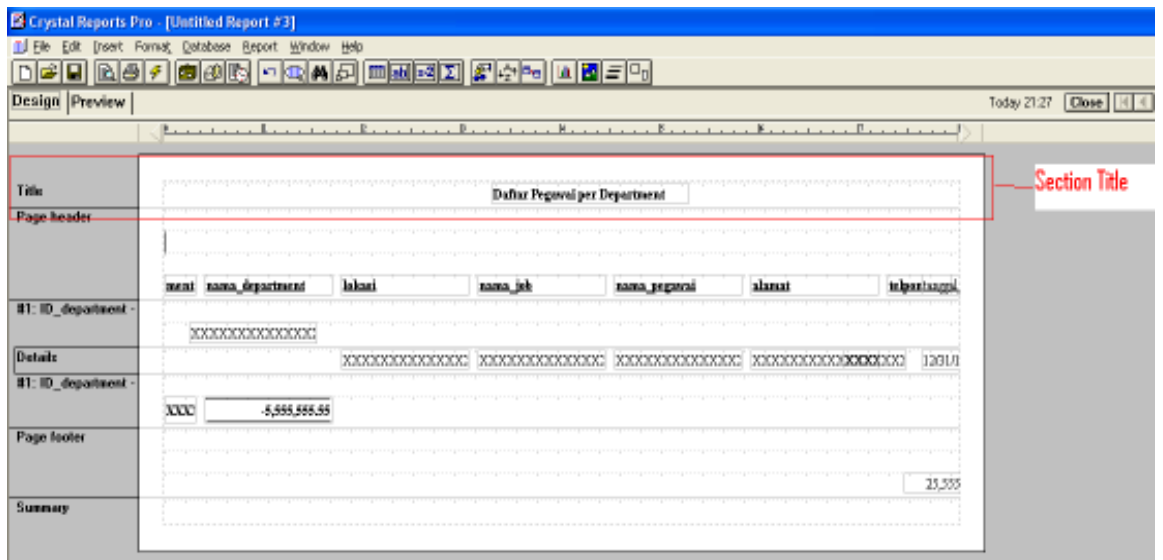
Crystal Reports Pro - [Untitled Report #3]

File Edit Insert Format Database Report Window Help

Design Preview

Today 21:27 Close

Title

Daftar Pegawai per Department

Section Title

Page header

ment nama_department lokasi nama_job nama_pegawai alamat telpon tanggal

#1: ID_department -

XXXXXXXXXXXXX

Details

XXXXXXXXXXXXX XXXXXXXXXXXXX XXXXXXXXXXXXX XXXXXXXXXXXXX 12/31/

#1: ID_department -

XXXX -5,555,555.55

Page footer

25,555

Summary